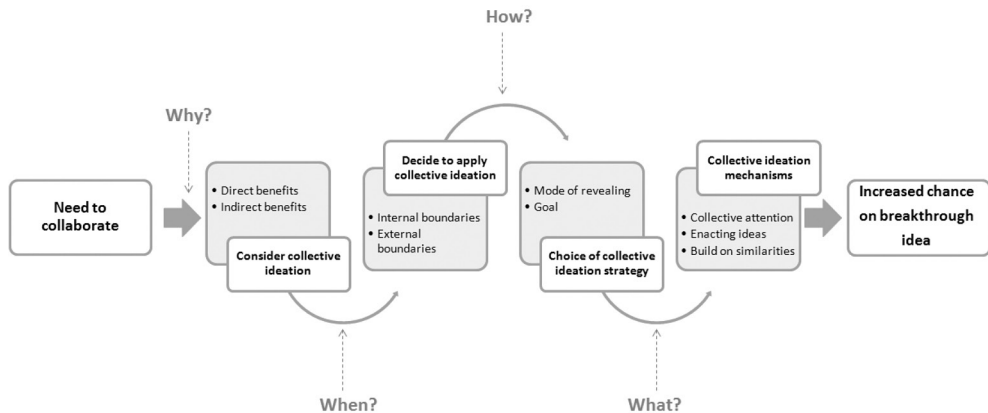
How?

Why?

Need to collaborate

• Direct benefits
• Indirect benefits

Consider collective ideation

Decide to apply collective ideation

• Internal boundaries
• External boundaries

• Mode of revealing
• Goal

Choice of collective ideation strategy

Collective ideation mechanisms

• Collective attention
• Enacting ideas
• Build on similarities

Increased chance on breakthrough idea

When?

What?